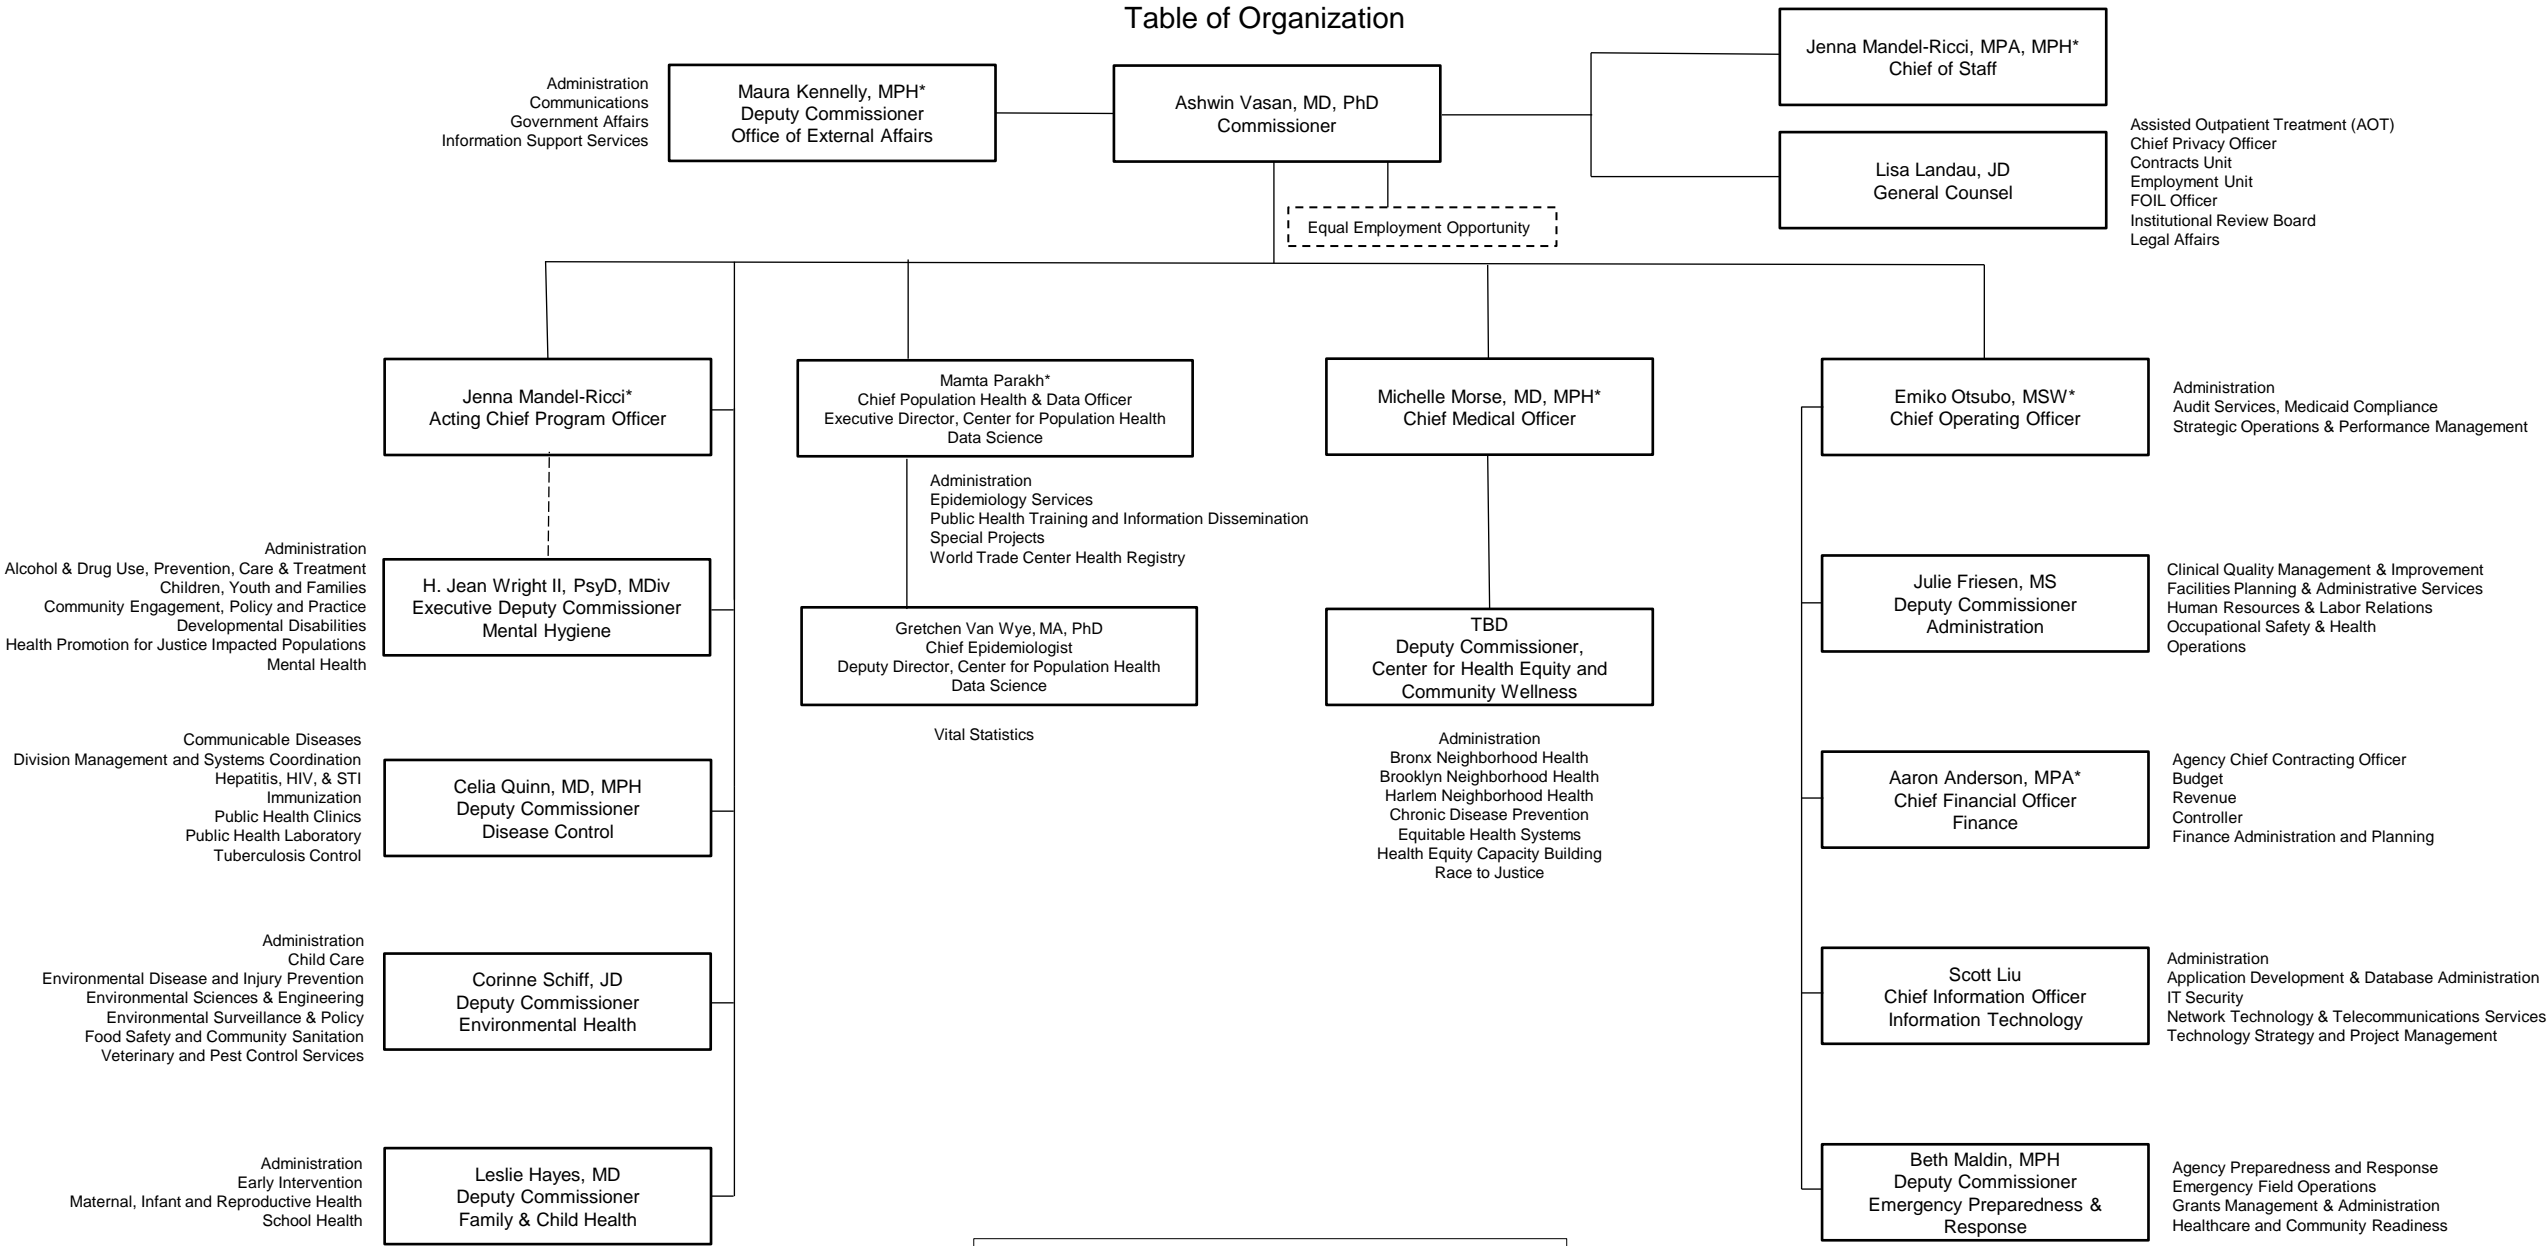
Table of Organization

Administration
Communications
Government Affairs
Information Support Services

Maura Kennelly, MPH*
Deputy Commissioner
Office of External Affairs

Ashwin Vasan, MD, PhD
Commissioner

Jenna Mandel-Ricci, MPA, MPH*
Chief of Staff

Lisa Landau, JD
General Counsel

Assisted Outpatient Treatment (AOT)
Chief Privacy Officer
Contracts Unit
Employment Unit
FOIL Officer
Institutional Review Board
Legal Affairs

Equal Employment Opportunity

Jenna Mandel-Ricci*
Acting Chief Program Officer

Mamta Parakh*
Chief Population Health & Data Officer
Executive Director, Center for Population Health Data Science

Michelle Morse, MD, MPH*
Chief Medical Officer

Emiko Otsubo, MSW*
Chief Operating Officer

Administration
Audit Services, Medicaid Compliance
Strategic Operations & Performance Management

Administration
Epidemiology Services
Public Health Training and Information Dissemination
Special Projects
World Trade Center Health Registry

Administration
Alcohol & Drug Use, Prevention, Care & Treatment
Children, Youth and Families
Community Engagement, Policy and Practice
Developmental Disabilities
Health Promotion for Justice Impacted Populations
Mental Health

H. Jean Wright II, PsyD, MDiv
Executive Deputy Commissioner
Mental Hygiene

Gretchen Van Wye, MA, PhD
Chief Epidemiologist
Deputy Director, Center for Population Health Data Science

TBD
Deputy Commissioner,
Center for Health Equity and Community Wellness

Julie Friesen, MS
Deputy Commissioner
Administration

Clinical Quality Management & Improvement
Facilities Planning & Administrative Services
Human Resources & Labor Relations
Occupational Safety & Health
Operations

Vital Statistics

Administration
Bronx Neighborhood Health
Brooklyn Neighborhood Health
Harlem Neighborhood Health
Chronic Disease Prevention
Equitable Health Systems
Health Equity Capacity Building
Race to Justice

Communicable Diseases
Division Management and Systems Coordination
Hepatitis, HIV, & STI
Immunization
Public Health Clinics
Public Health Laboratory
Tuberculosis Control

Celia Quinn, MD, MPH
Deputy Commissioner
Disease Control

Aaron Anderson, MPA*
Chief Financial Officer
Finance

Agency Chief Contracting Officer
Budget
Revenue
Controller
Finance Administration and Planning

Administration
Child Care
Environmental Disease and Injury Prevention
Environmental Sciences & Engineering
Environmental Surveillance & Policy
Food Safety and Community Sanitation
Veterinary and Pest Control Services

Corinne Schiff, JD
Deputy Commissioner
Environmental Health

Scott Liu
Chief Information Officer
Information Technology

Administration
Application Development & Database Administration
IT Security
Network Technology & Telecommunications Services
Technology Strategy and Project Management

Administration
Early Intervention
Maternal, Infant and Reproductive Health
School Health

Leslie Hayes, MD
Deputy Commissioner
Family & Child Health

Beth Maldin, MPH
Deputy Commissioner
Emergency Preparedness & Response

Agency Preparedness and Response
Emergency Field Operations
Grants Management & Administration
Healthcare and Community Readiness